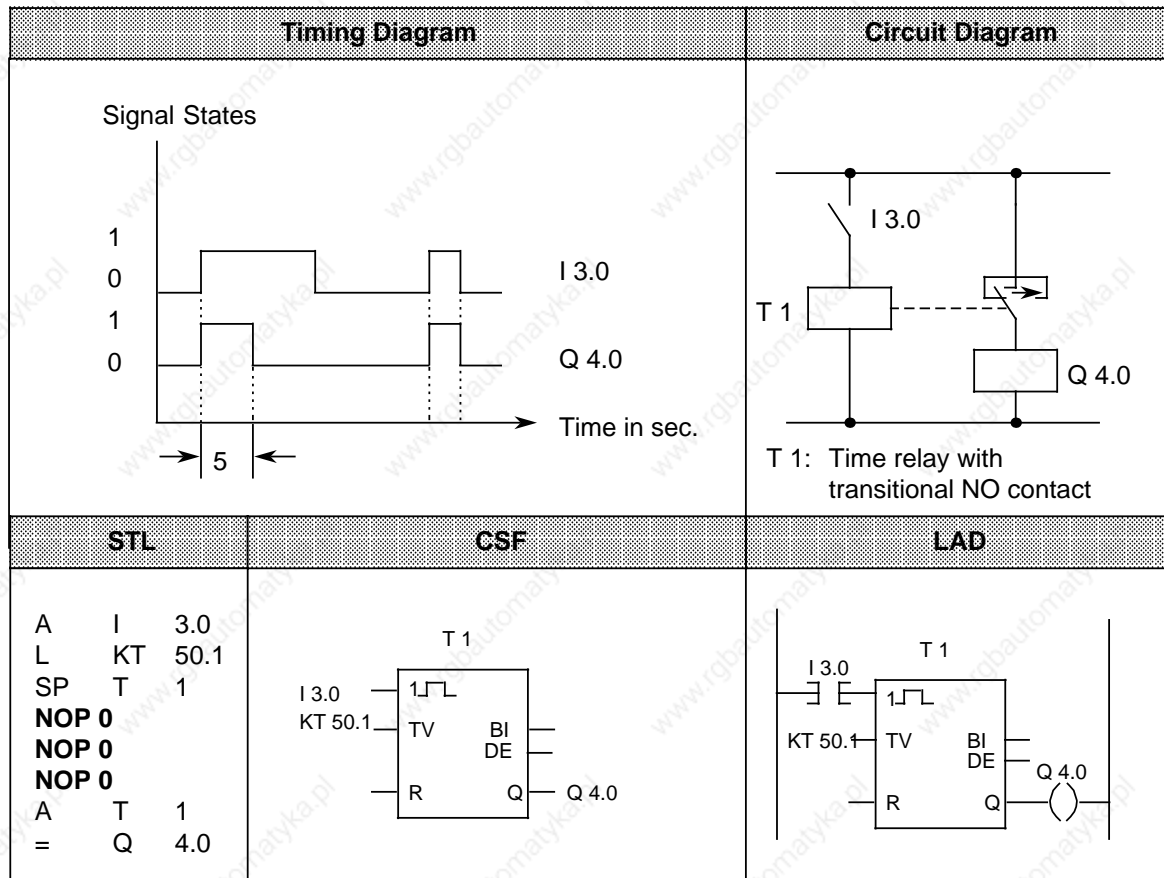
Timing Diagram

Circuit Diagram

Signal States

1
0
1
0

I 3.0

Q 4.0

Time in sec.

5

I 3.0

T 1

Q 4.0

T 1: Time relay with transitional NO contact

STL

CSF

LAD

| | | |
|---|---|---|
| A | I | 3.0 |
| L | KT | 50.1 |
| SP | T | 1 |
| **NOP 0** | | |
| **NOP 0** | | |
| **NOP 0** | | |
| A | T | 1 |
| = | Q | 4.0 |

T 1

I 3.0
KT 50.1

1
TV

BI
DE

R

Q

Q 4.0

I 3.0

T 1

1
KT 50.1 TV

BI
DE

Q 4.0

R

Q